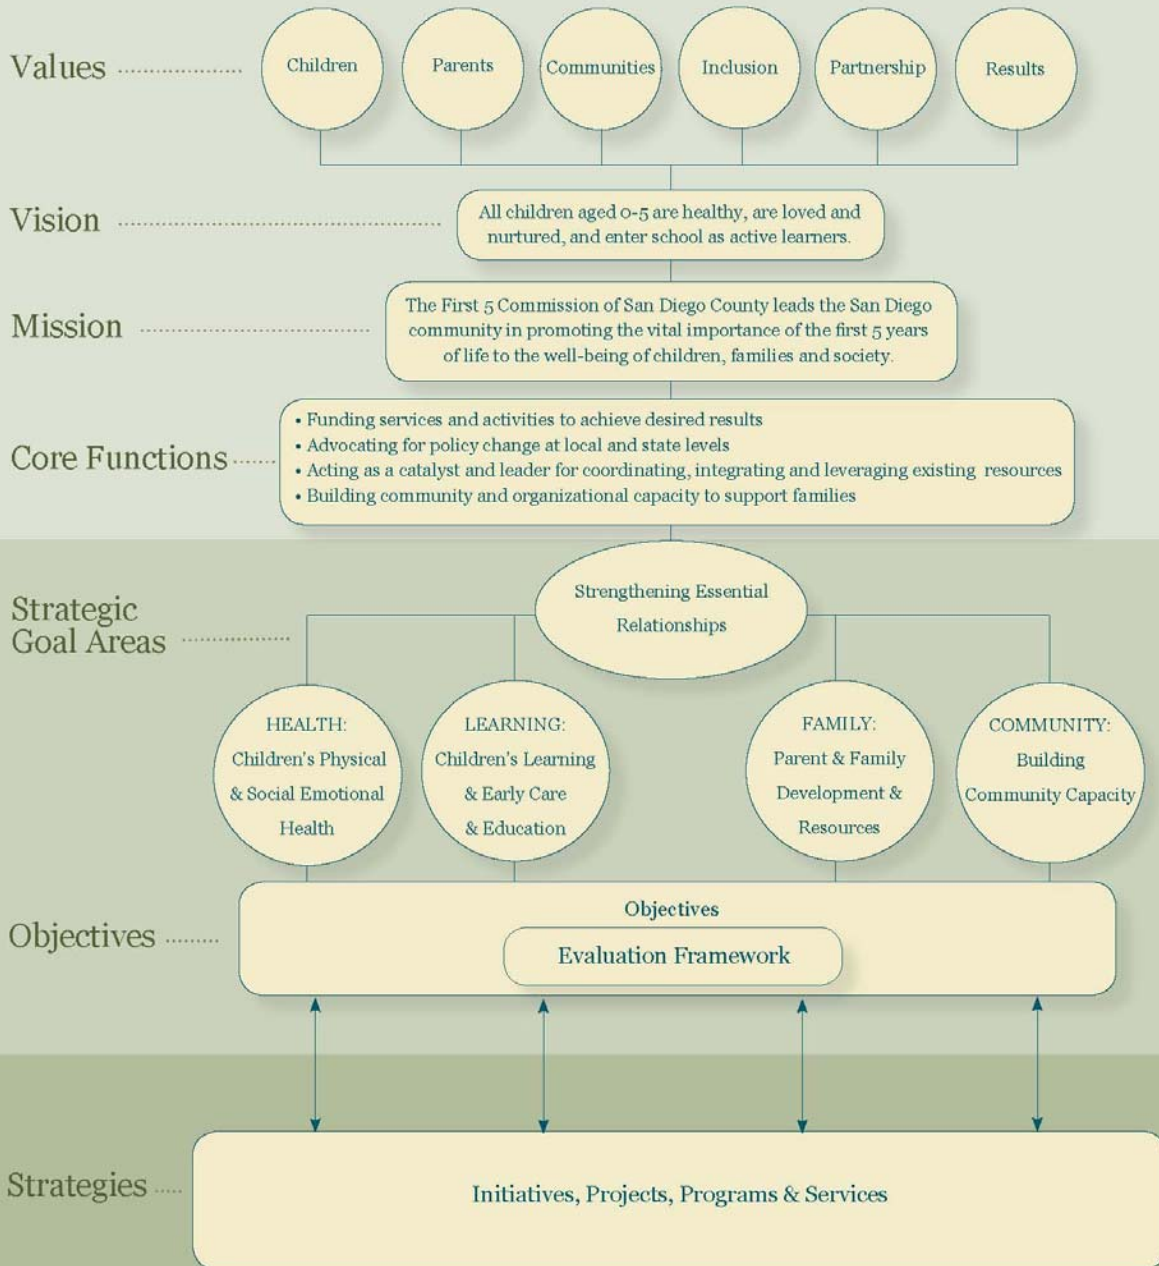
Values

Children

Parents

Communities

Inclusion

Partnership

Results

Vision

All children aged 0-5 are healthy, are loved and nurtured, and enter school as active learners.

Mission

The First 5 Commission of San Diego County leads the San Diego community in promoting the vital importance of the first 5 years of life to the well-being of children, families and society.

Core Functions

• Funding services and activities to achieve desired results
• Advocating for policy change at local and state levels
• Acting as a catalyst and leader for coordinating, integrating and leveraging existing resources
• Building community and organizational capacity to support families

Strategic Goal Areas

Strengthening Essential Relationships

HEALTH: Children's Physical & Social Emotional Health

LEARNING: Children's Learning & Early Care & Education

FAMILY: Parent & Family Development & Resources

COMMUNITY: Building Community Capacity

Objectives

Objectives

Evaluation Framework

Strategies

Initiatives, Projects, Programs & Services